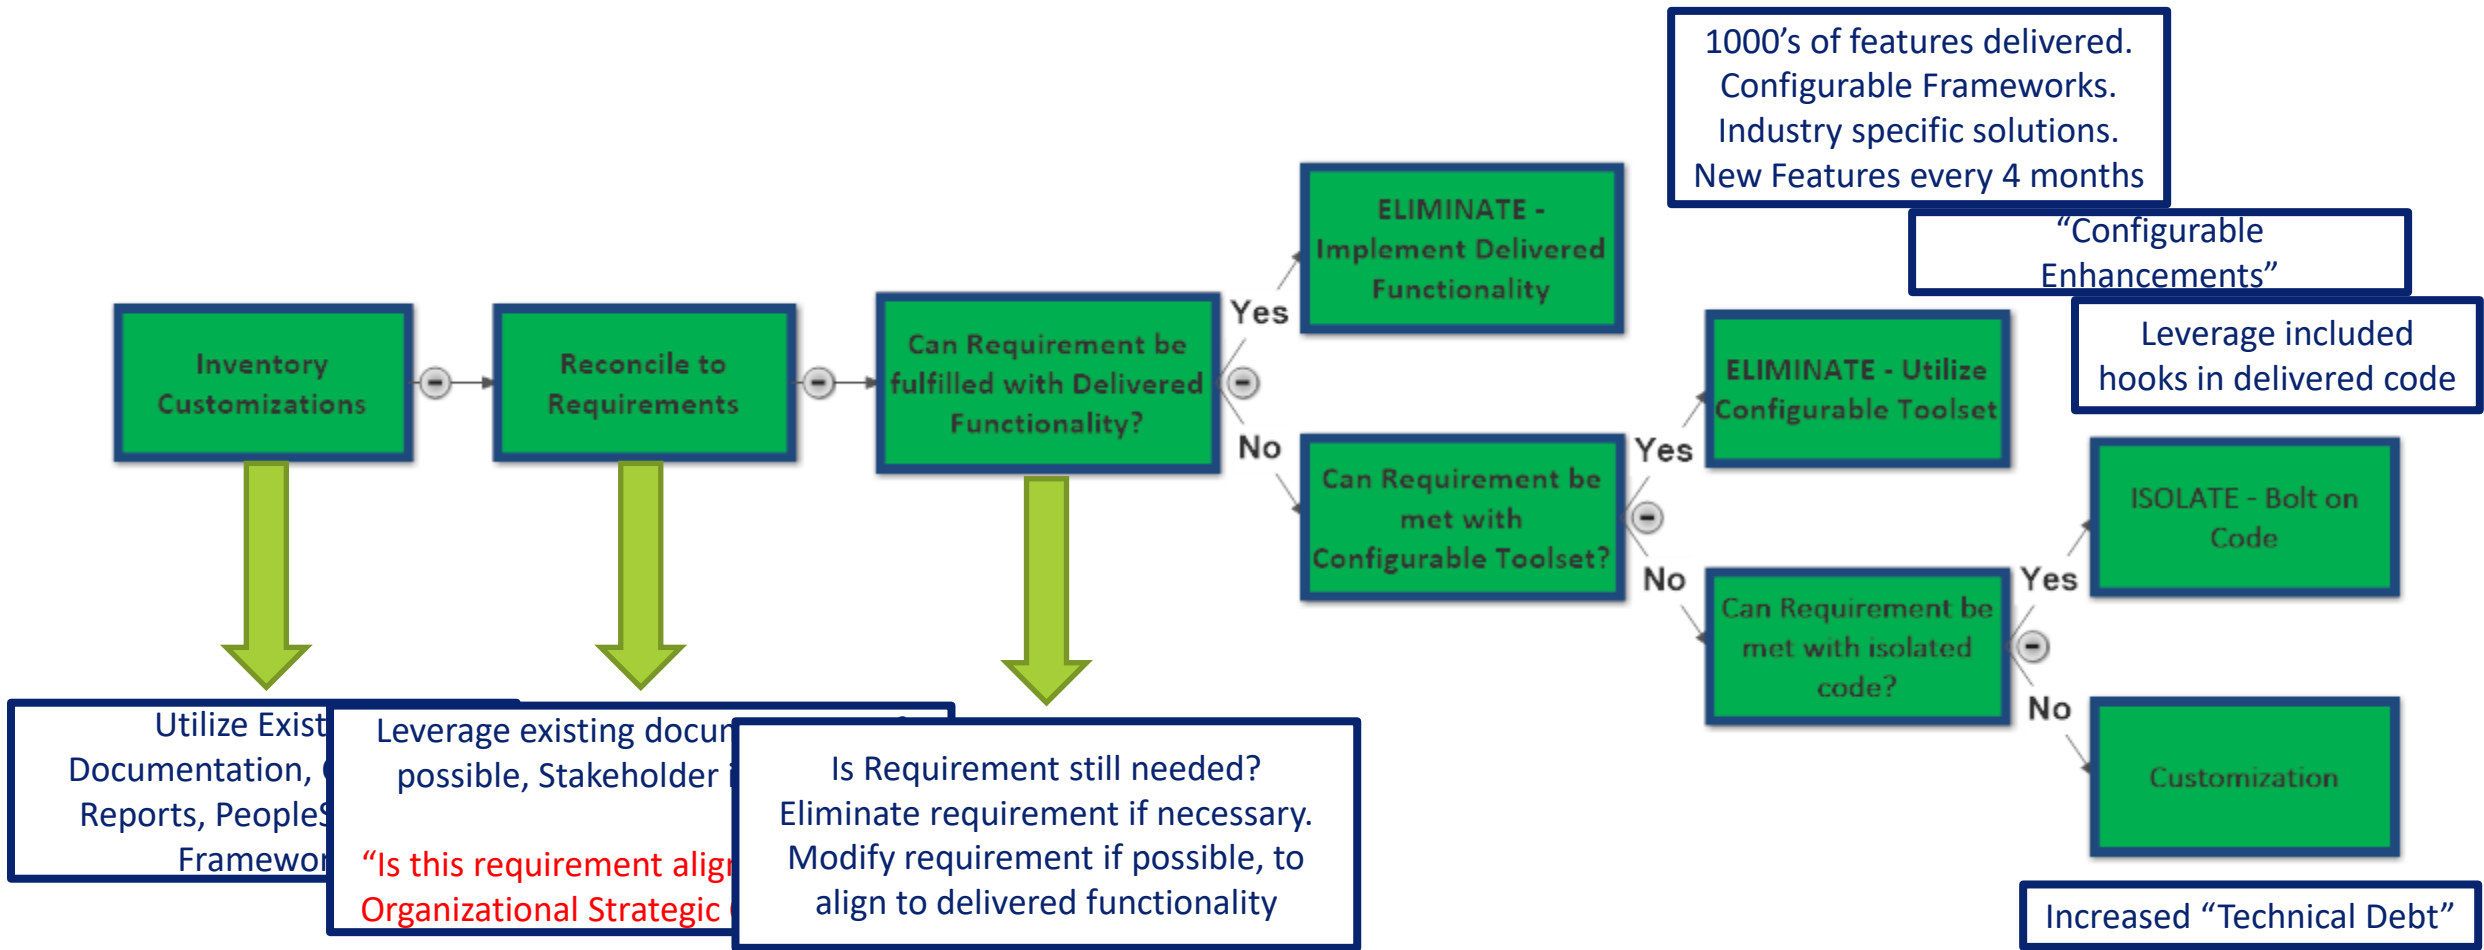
1000’s of features delivered. Configurable Frameworks. Industry specific solutions. New Features every 4 months

“Configurable Enhancements”

Leverage included hooks in delivered code

Inventory Customizations

Reconcile to Requirements

Can Requirement be fulfilled with Delivered Functionality?

Yes

ELIMINATE - Implement Delivered Functionality

No

Can Requirement be met with Configurable Toolset?

Yes

ELIMINATE - Utilize Configurable Toolset

No

Can Requirement be met with isolated code?

Yes

ISOLATE - Bolt on Code

No

Customization

Utilize Exist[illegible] Documentation, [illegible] Reports, People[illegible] Framewo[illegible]

Leverage existing docu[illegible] possible, Stakeholder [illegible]

“Is this requirement alig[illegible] Organizational Strategic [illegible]

Is Requirement still needed? Eliminate requirement if necessary. Modify requirement if possible, to align to delivered functionality

Increased “Technical Debt”